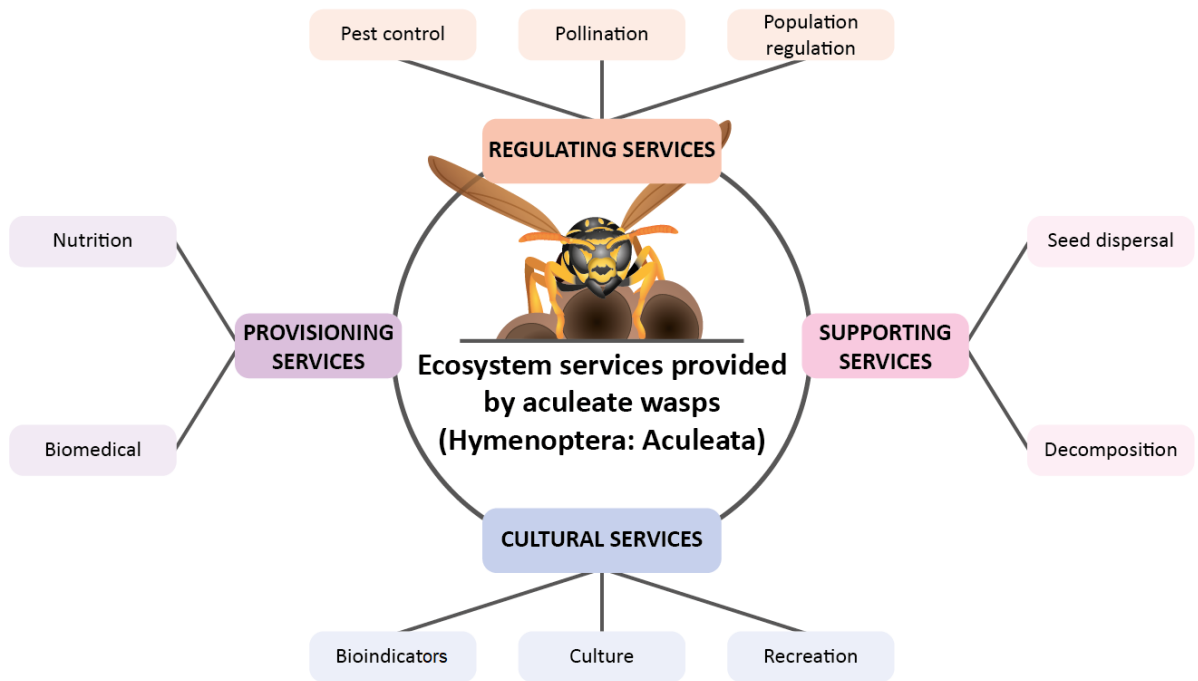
Pest control

Pollination

Population regulation

REGULATING SERVICES

Nutrition

PROVISIONING SERVICES

Biomedical

Ecosystem services provided by aculeate wasps (Hymenoptera: Aculeata)

Seed dispersal

SUPPORTING SERVICES

Decomposition

CULTURAL SERVICES

Bioindicators

Culture

Recreation